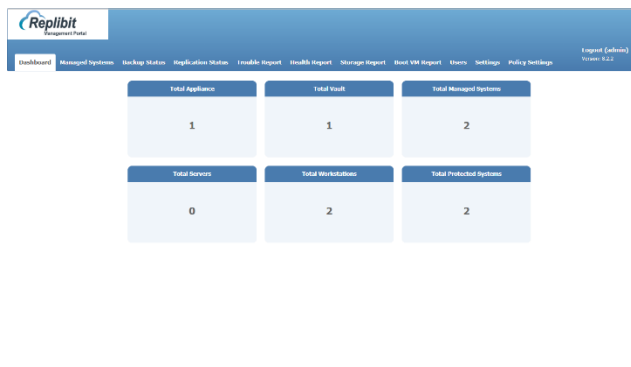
Replibit
Management Portal

Dashboard Managed Systems Backup Status Replication Status Trouble Report Health Report Storage Report Boot VM Report Users Settings Policy Settings

Logout (admin)
Version: 9.2.2

Total Appliance
1

Total Vault
1

Total Managed Systems
2

Total Servers
0

Total Workstations
2

Total Protected Systems
2